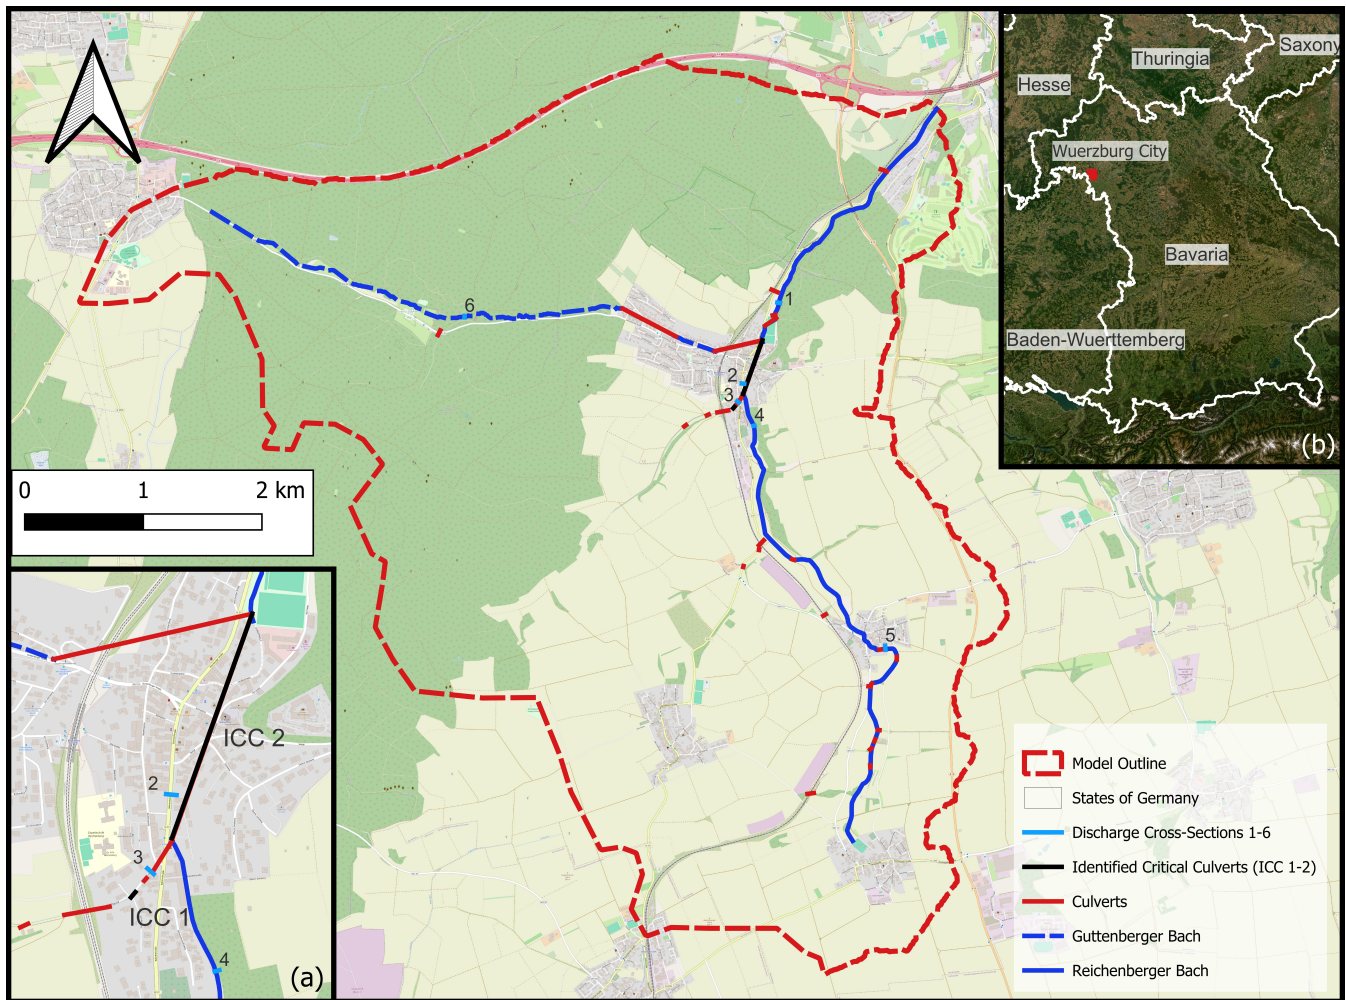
Thuringia
Saxony
Hesse
Wuerzburg City
Bavaria
Baden-Wuerttemberg
(b)

0 1 2 km

6
1
2
3
4
5

ICC 2
2
3
ICC 1
4
(a)

Model Outline
States of Germany
Discharge Cross-Sections 1-6
Identified Critical Culverts (ICC 1-2)
Culverts
Guttenberger Bach
Reichenberger Bach